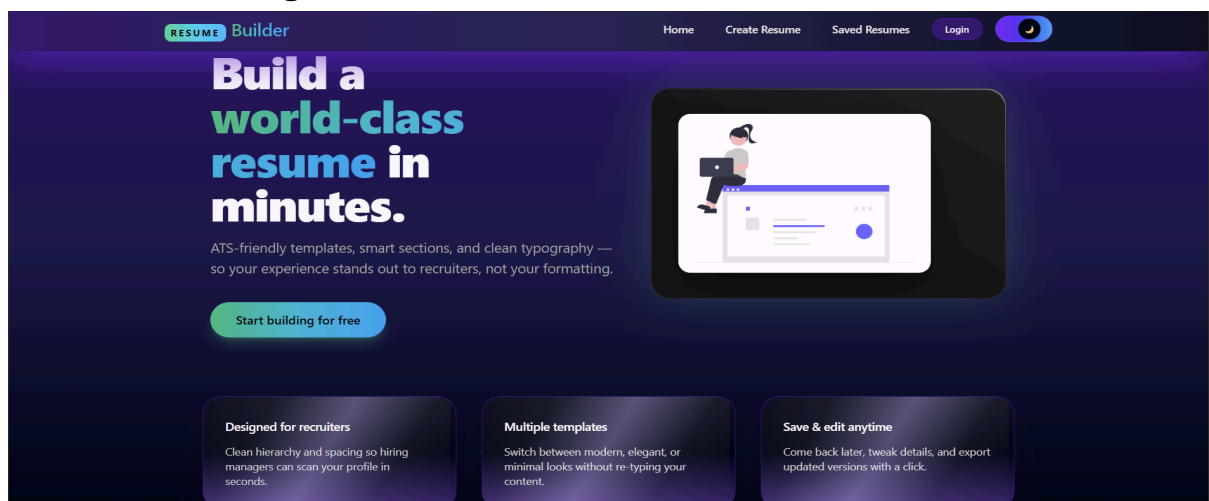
RESUME Builder

Home Create Resume Saved Resumes Login

Build a world-class resume in minutes.

ATS-friendly templates, smart sections, and clean typography — so your experience stands out to recruiters, not your formatting.

Start building for free

Designed for recruiters

Clean hierarchy and spacing so hiring managers can scan your profile in seconds.

Multiple templates

Switch between modern, elegant, or minimal looks without re-typing your content.

Save & edit anytime

Come back later, tweak details, and export updated versions with a click.